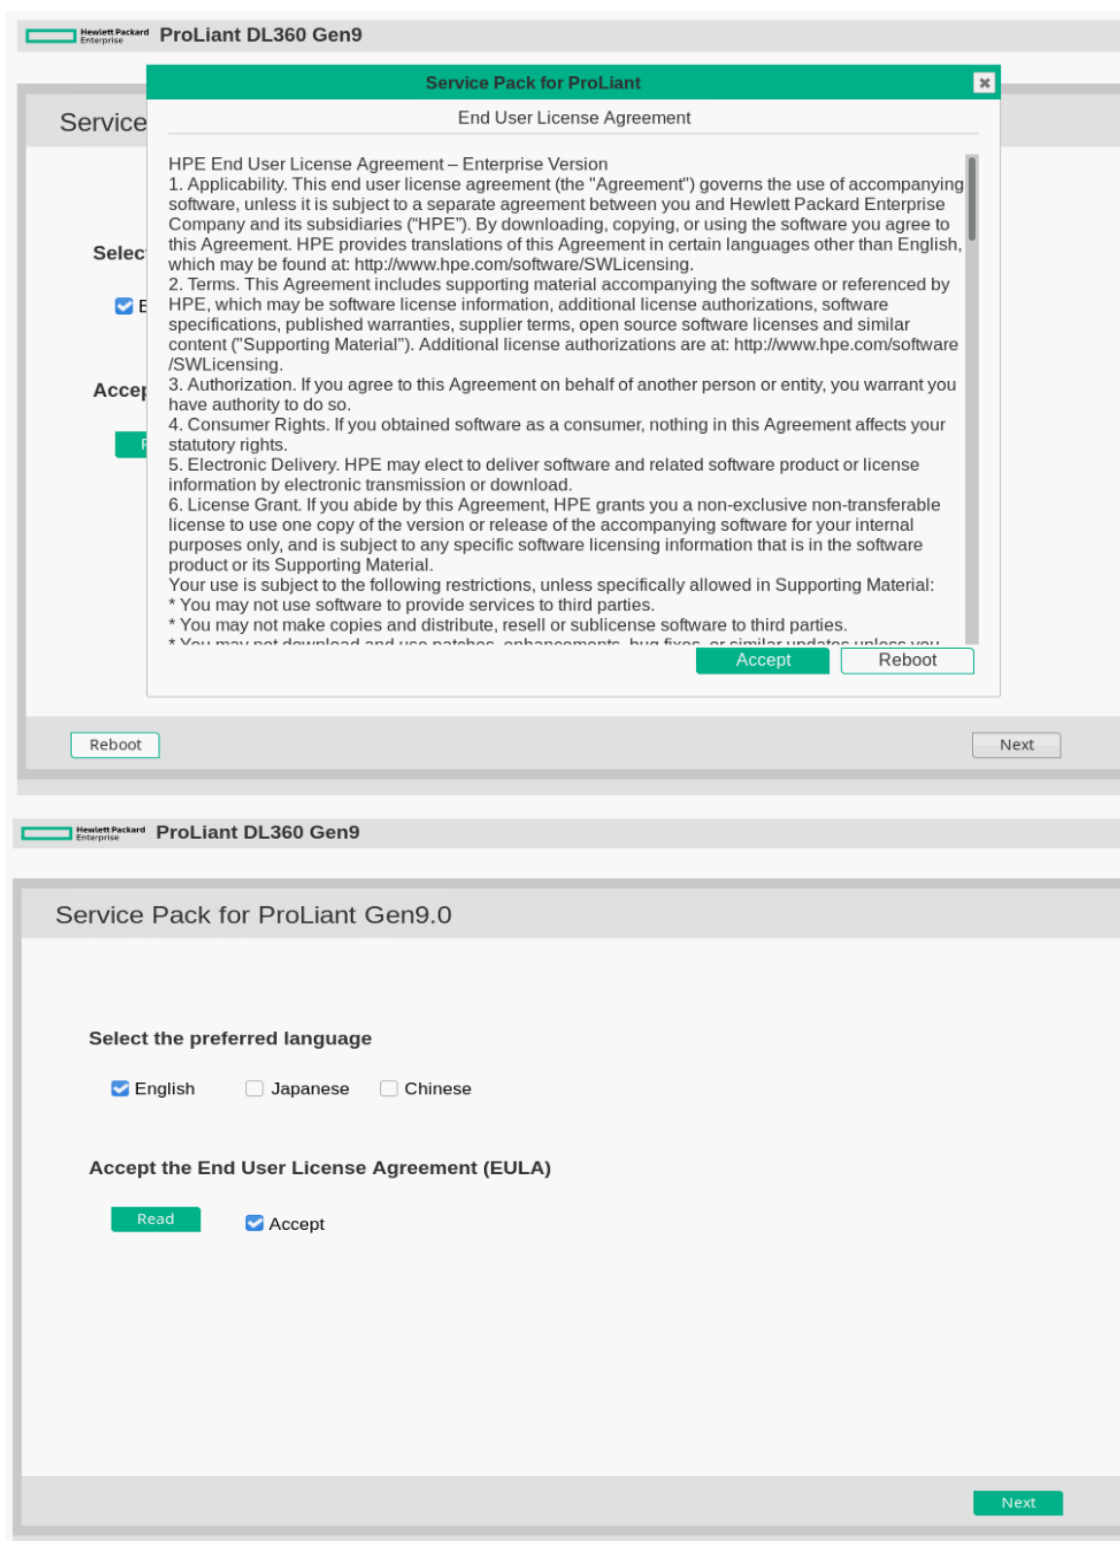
Hewlett Packard Enterprise ProLiant DL360 Gen9

Service

Selec

E

Accep

Service Pack for ProLiant

End User License Agreement

HPE End User License Agreement – Enterprise Version
1. Applicability. This end user license agreement (the "Agreement") governs the use of accompanying software, unless it is subject to a separate agreement between you and Hewlett Packard Enterprise Company and its subsidiaries ("HPE"). By downloading, copying, or using the software you agree to this Agreement. HPE provides translations of this Agreement in certain languages other than English, which may be found at: http://www.hpe.com/software/SWLicensing.
2. Terms. This Agreement includes supporting material accompanying the software or referenced by HPE, which may be software license information, additional license authorizations, software specifications, published warranties, supplier terms, open source software licenses and similar content ("Supporting Material"). Additional license authorizations are at: http://www.hpe.com/software/SWLicensing.
3. Authorization. If you agree to this Agreement on behalf of another person or entity, you warrant you have authority to do so.
4. Consumer Rights. If you obtained software as a consumer, nothing in this Agreement affects your statutory rights.
5. Electronic Delivery. HPE may elect to deliver software and related software product or license information by electronic transmission or download.
6. License Grant. If you abide by this Agreement, HPE grants you a non-exclusive non-transferable license to use one copy of the version or release of the accompanying software for your internal purposes only, and is subject to any specific software licensing information that is in the software product or its Supporting Material.
Your use is subject to the following restrictions, unless specifically allowed in Supporting Material:
* You may not use software to provide services to third parties.
* You may not make copies and distribute, resell or sublicense software to third parties.
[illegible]

Accept Reboot

Reboot Next

Hewlett Packard Enterprise ProLiant DL360 Gen9

Service Pack for ProLiant Gen9.0

Select the preferred language

English Japanese Chinese

Accept the End User License Agreement (EULA)

Read Accept

Next